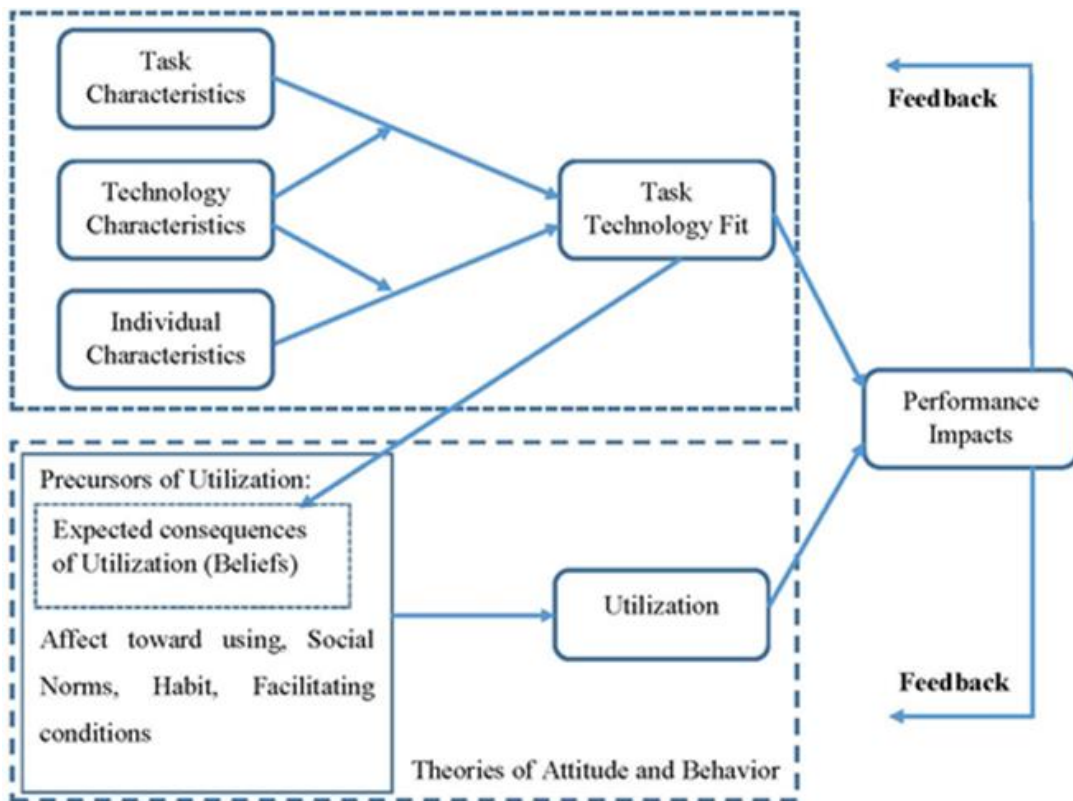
Task Characteristics

Technology Characteristics

Individual Characteristics

Task Technology Fit

Feedback

Performance Impacts

Precursors of Utilization:

Expected consequences of Utilization (Beliefs)

Affect toward using, Social Norms, Habit, Facilitating conditions

Utilization

Feedback

Theories of Attitude and Behavior